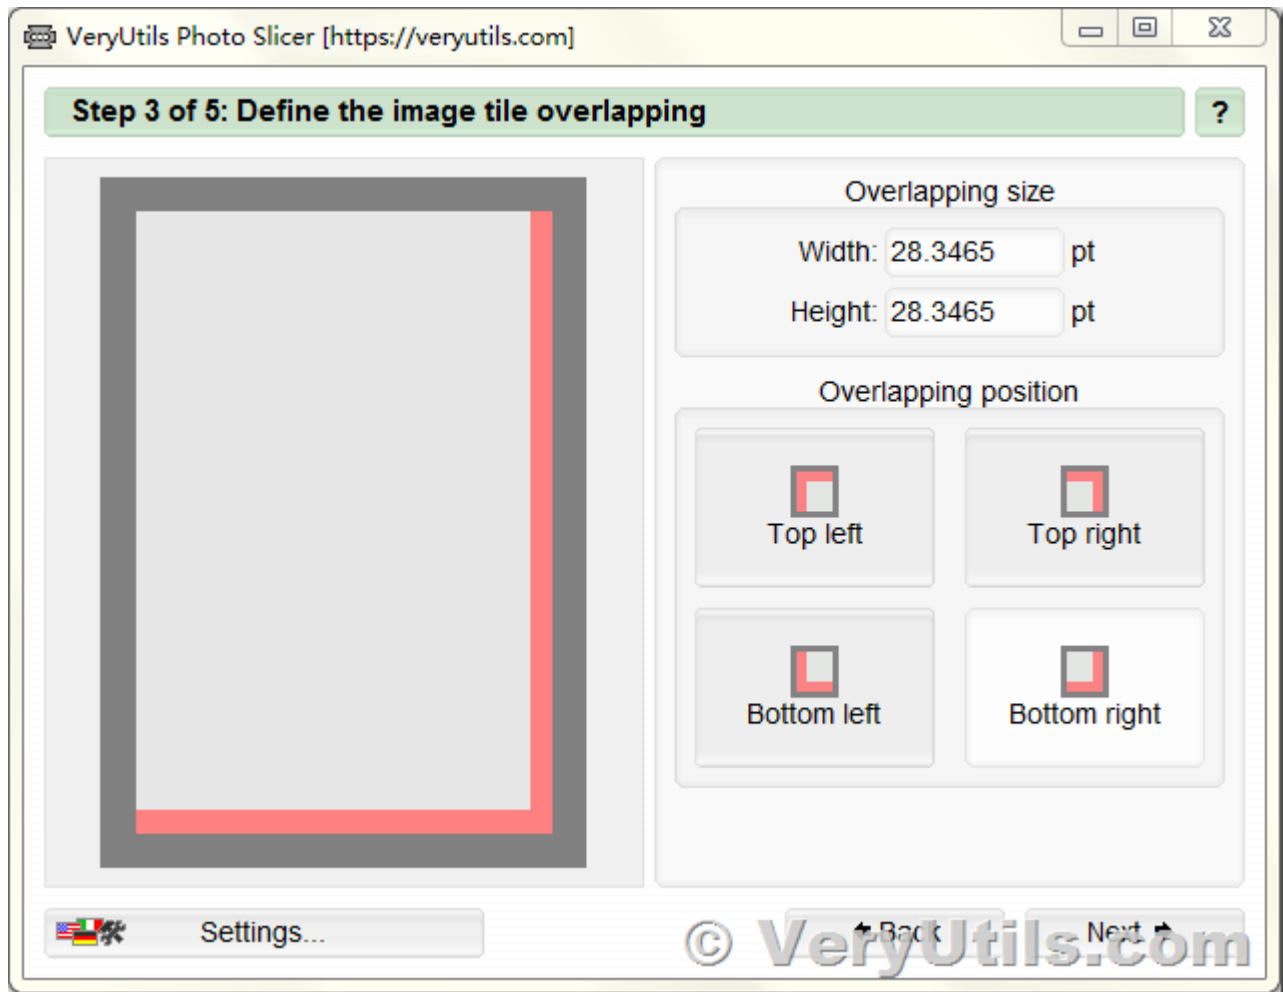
VeryUtils Photo Slicer [https://veryutils.com]

Step 3 of 5: Define the image tile overlapping

?

Overlapping size

Width: 28.3465 pt

Height: 28.3465 pt

Overlapping position

Top left

Top right

Bottom left

Bottom right

Settings...

Back

Next

© VeryUtils.com